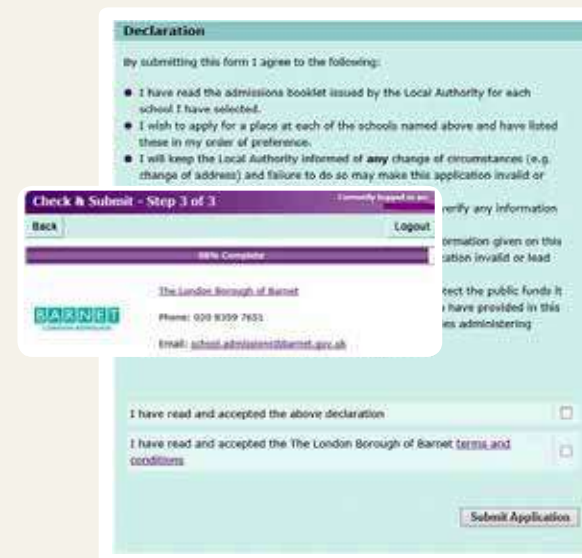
Declaration

By submitting this form I agree to the following:

- I have read the admissions booklet issued by the Local Authority for each school I have selected.
- I wish to apply for a place at each of the schools named above and have listed these in my order of preference.
- I will keep the Local Authority informed of **any** change of circumstances (e.g. change of address) and failure to do so may make this application invalid or

verify any information

formation given on this cation invalid or lead

tect the public funds it have provided in this es administering

Check & Submit - Step 3 of 3

Currently logged in as:

Back

Logout

98% Complete

BARNET

The London Borough of Barnet

Phone: 020 8359 7651

Email: school.admissions@barnet.gov.uk

I have read and accepted the above declaration

I have read and accepted the The London Borough of Barnet terms and conditions

Submit Application